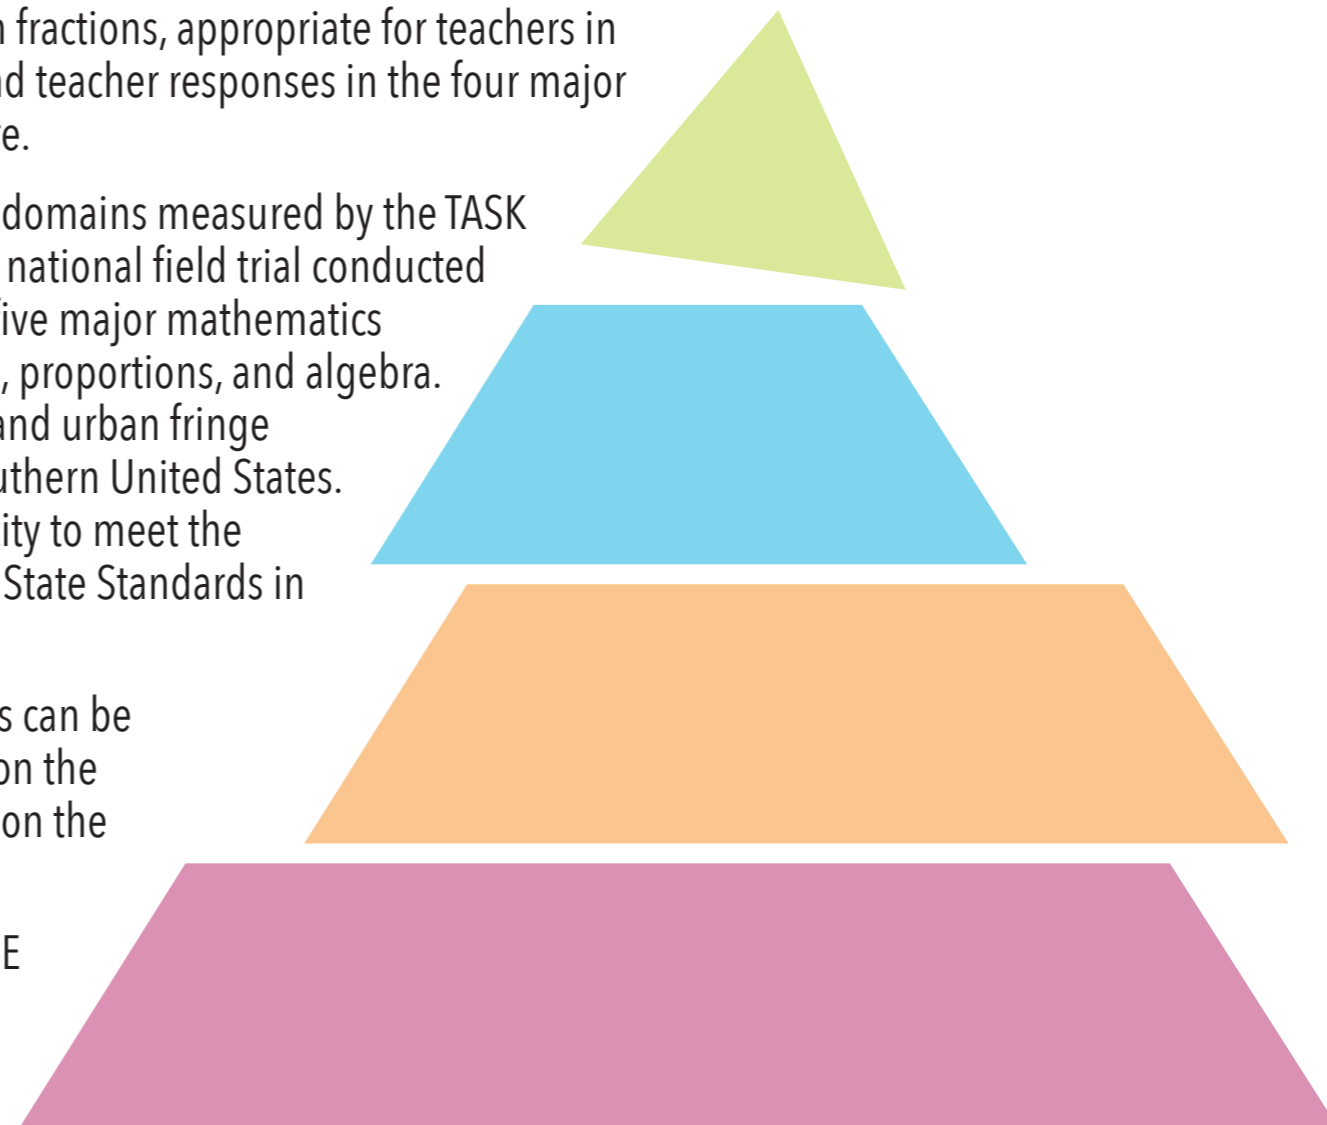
n fractions, appropriate for teachers in
d teacher responses in the four major
e.

domains measured by the TASK
national field trial conducted
ive major mathematics
, proportions, and algebra.
and urban fringe
uthern United States.
ity to meet the
State Standards in

s can be
on the
on the

E